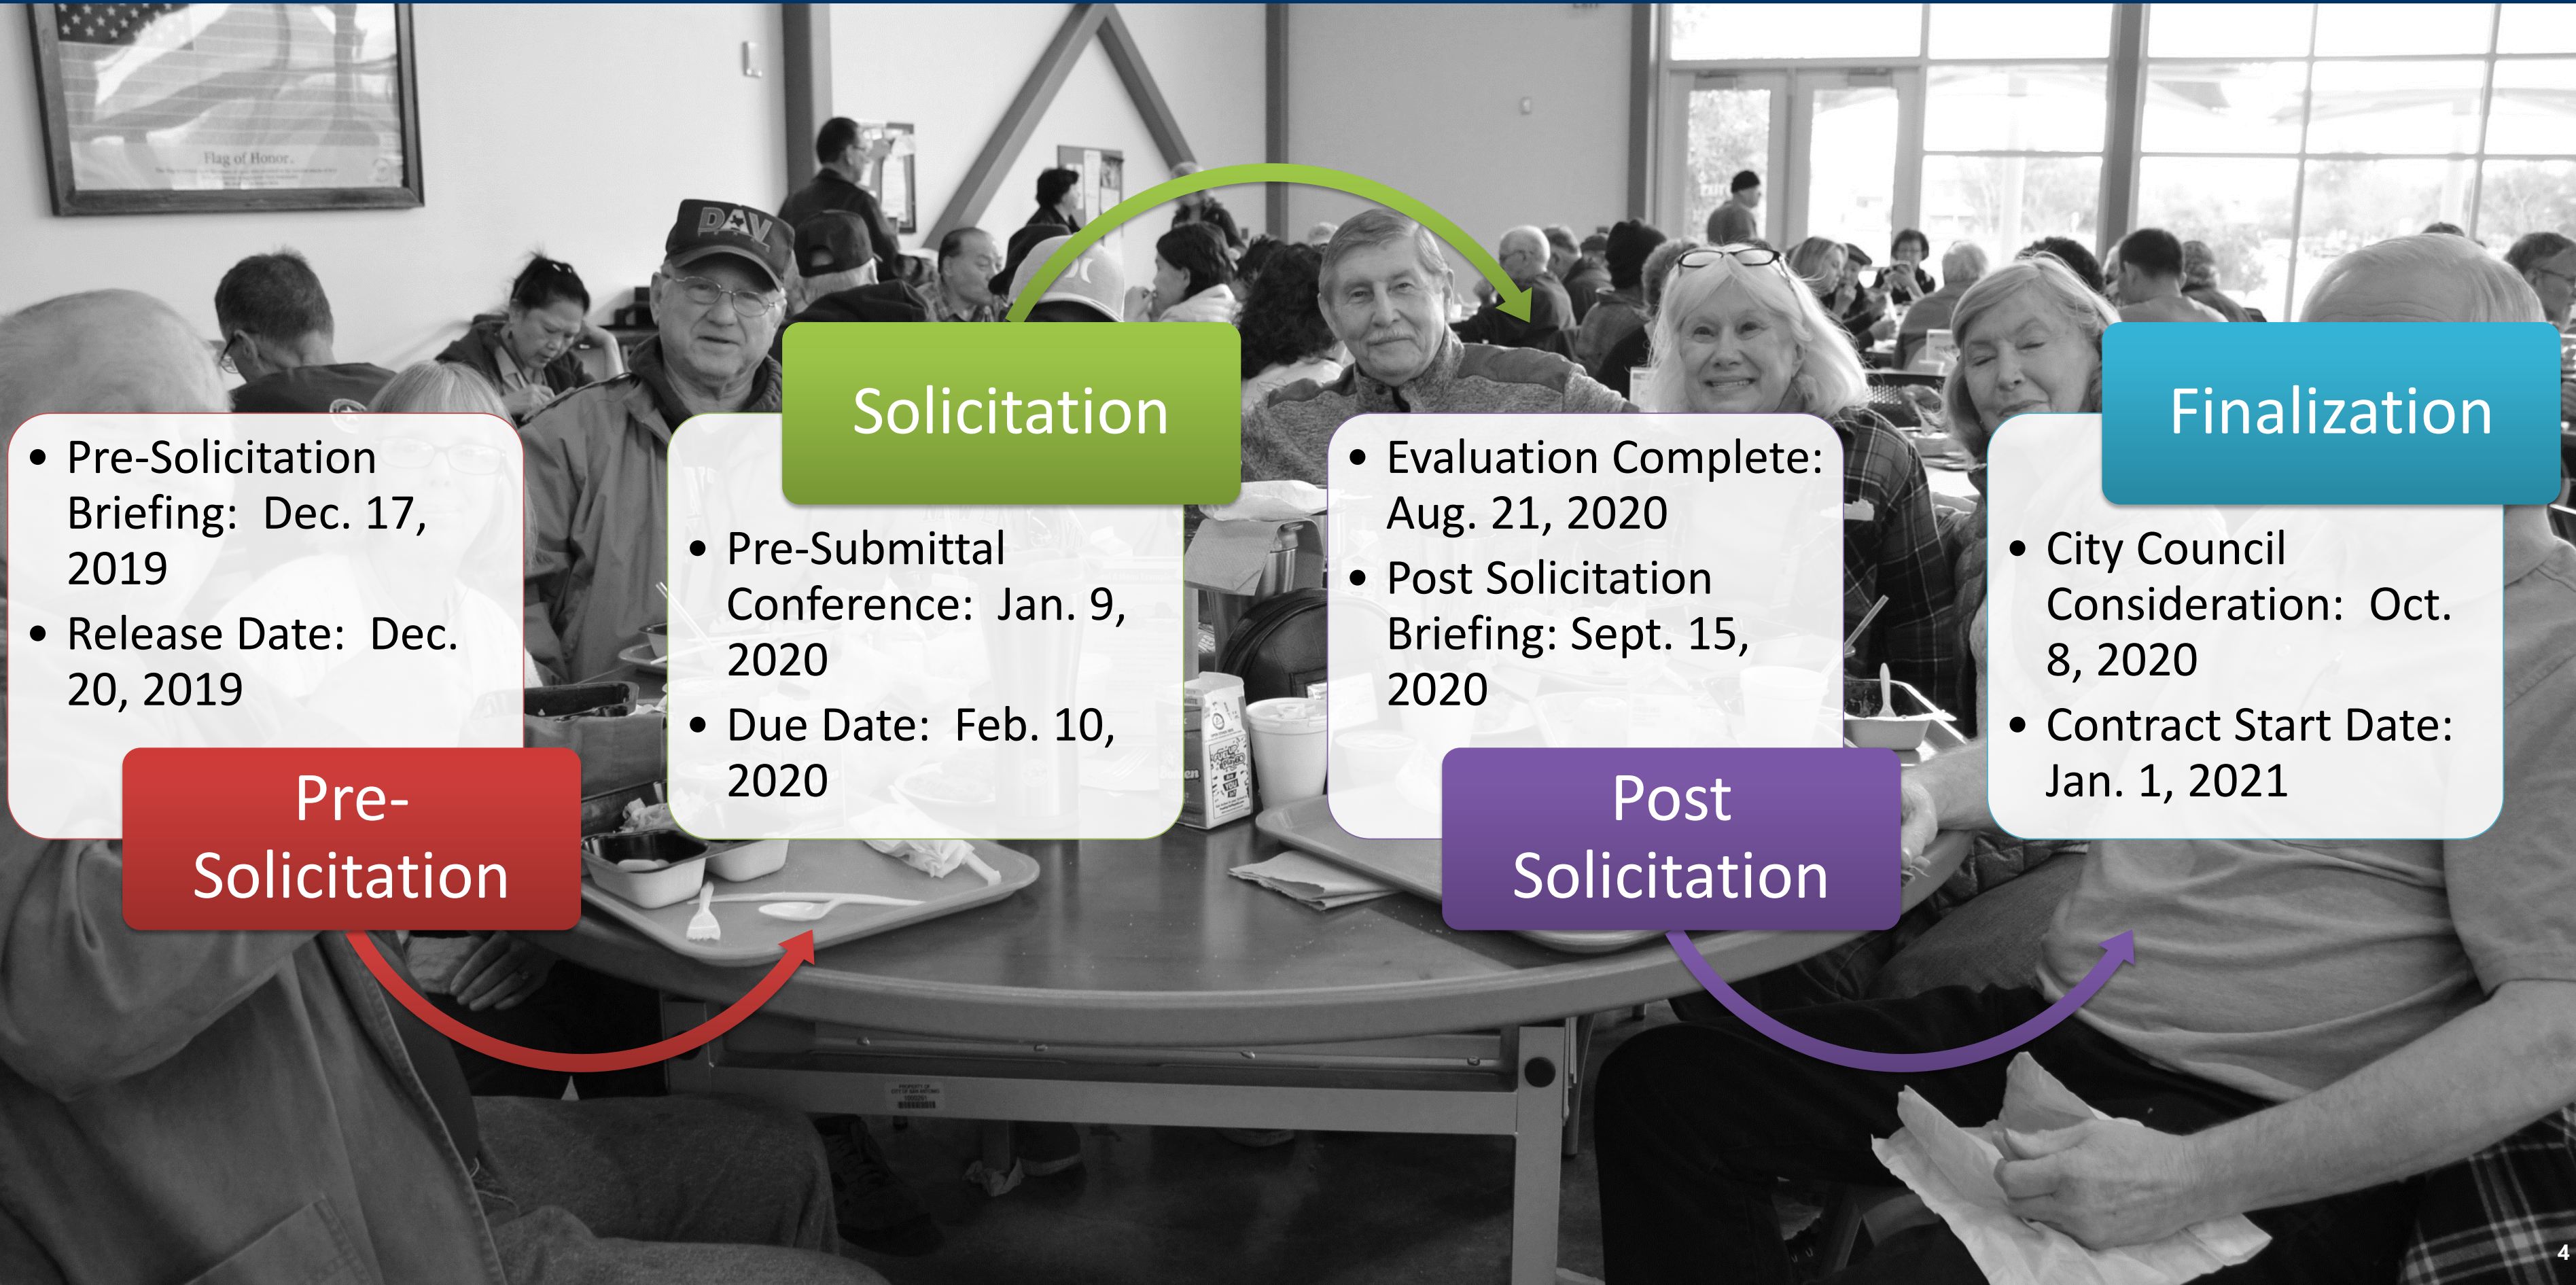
Flag of Honor

DAV

- Pre-Solicitation Briefing: Dec. 17, 2019
- Release Date: Dec. 20, 2019

Pre-Solicitation

Solicitation

- Pre-Submittal Conference: Jan. 9, 2020
- Due Date: Feb. 10, 2020

- Evaluation Complete: Aug. 21, 2020
- Post Solicitation Briefing: Sept. 15, 2020

Post Solicitation

Finalization

- City Council Consideration: Oct. 8, 2020
- Contract Start Date: Jan. 1, 2021

4